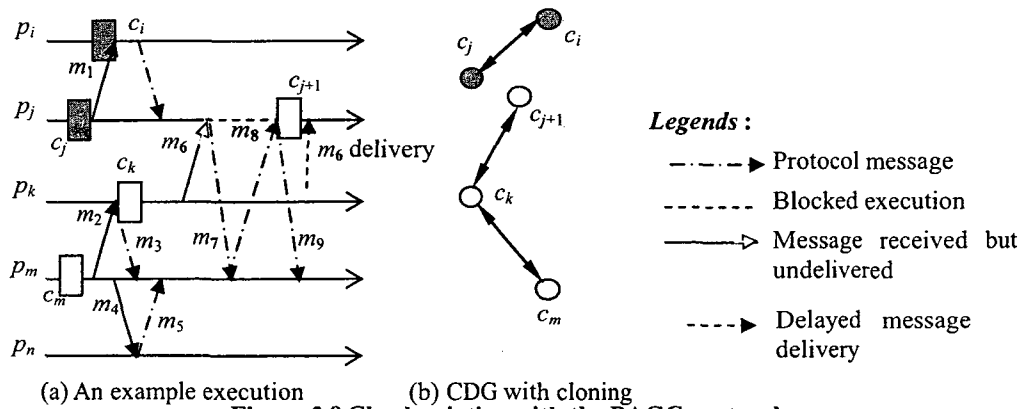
$p_i$ $c_i$ $m_1$ $p_j$ $c_{j+1}$ $c_j$ $m_6$ $m_8$ $m_6$ delivery $p_k$ $c_k$ $m_2$ $m_3$ $m_7$ $m_9$ $p_m$ $c_m$ $m_4$ $m_5$ $p_n$

$c_j$ $c_i$ $c_{j+1}$ $c_k$ $c_m$

Legends :

Protocol message

Blocked execution

Message received but undelivered

Delayed message delivery

(a) An example execution (b) CDG with cloning

Figure 3.8 Checkpointing with the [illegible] protocol